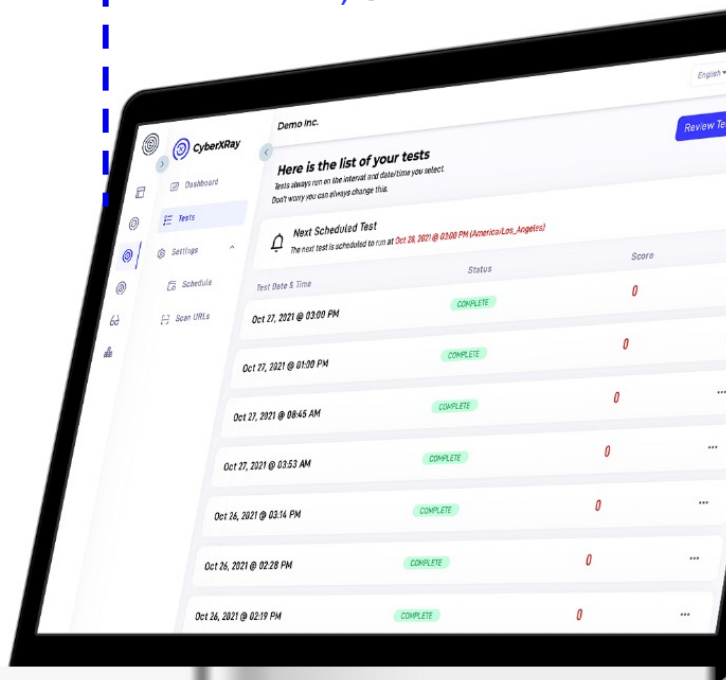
CyberXRay

Dashboard

Tests

Settings

Schedule

Scan URLs

Demo Inc.

English

Review Te

Here is the list of your tests

Tests always run on the interval and date/time you select. Don't worry you can always change this.

Next Scheduled Test

The next test is scheduled to run at Oct 28, 2021 @ 03:00 PM (America/Los_Angeles)

| Test Date & Time | Status | Score |
|---|---|---|
| Oct 27, 2021 @ 03:00 PM | COMPLETE | 0 |
| Oct 27, 2021 @ 01:00 PM | COMPLETE | 0 |
| Oct 27, 2021 @ 08:45 AM | COMPLETE | 0 |
| Oct 27, 2021 @ 03:53 AM | COMPLETE | 0 |
| Oct 26, 2021 @ 03:14 PM | COMPLETE | 0 |
| Oct 26, 2021 @ 02:28 PM | COMPLETE | 0 |
| Oct 26, 2021 @ 02:19 PM | COMPLETE | 0 |